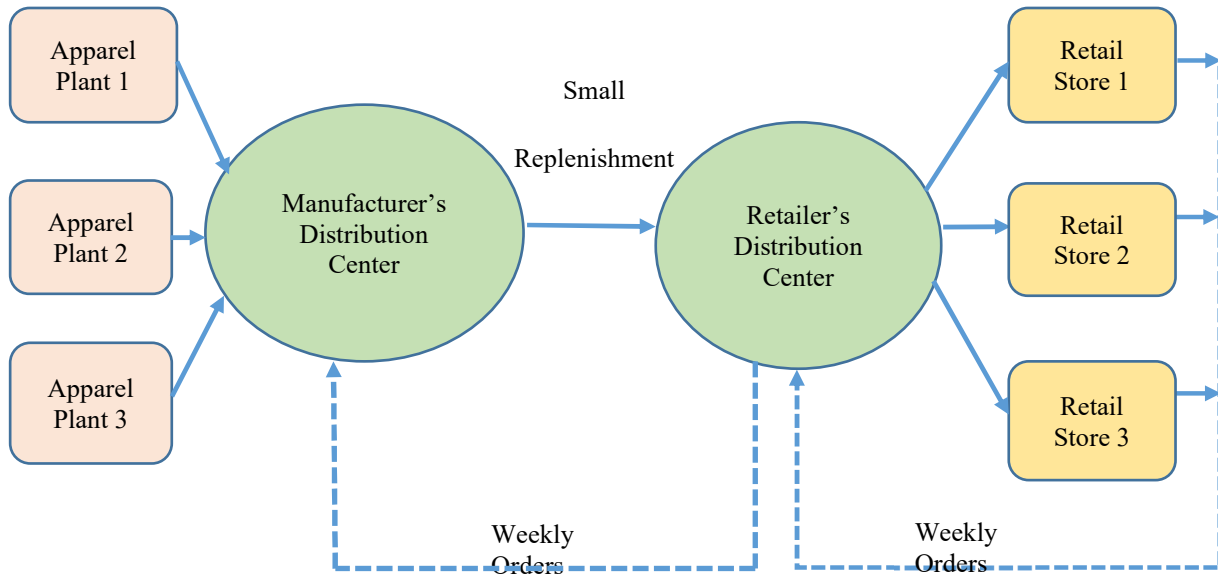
Apparel Plant 1

Apparel Plant 2

Apparel Plant 3

Manufacturer's Distribution Center

Small

Replenishment

Retailer's Distribution Center

Retail Store 1

Retail Store 2

Retail Store 3

Weekly Orders

Weekly Orders